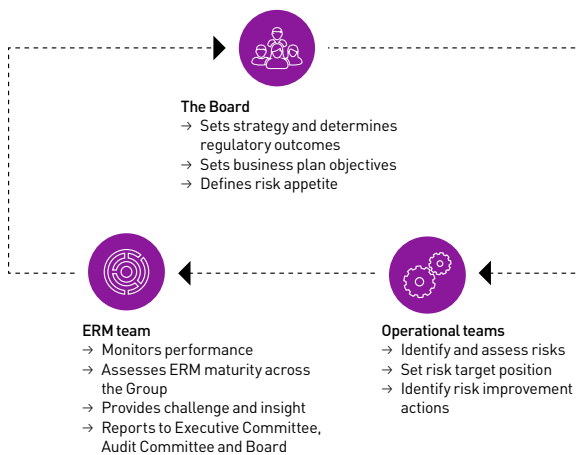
The Board
→ Sets strategy and determines regulatory outcomes
→ Sets business plan objectives
→ Defines risk appetite

ERM team
→ Monitors performance
→ Assesses ERM maturity across the Group
→ Provides challenge and insight
→ Reports to Executive Committee, Audit Committee and Board

Operational teams
→ Identify and assess risks
→ Set risk target position
→ Identify risk improvement actions